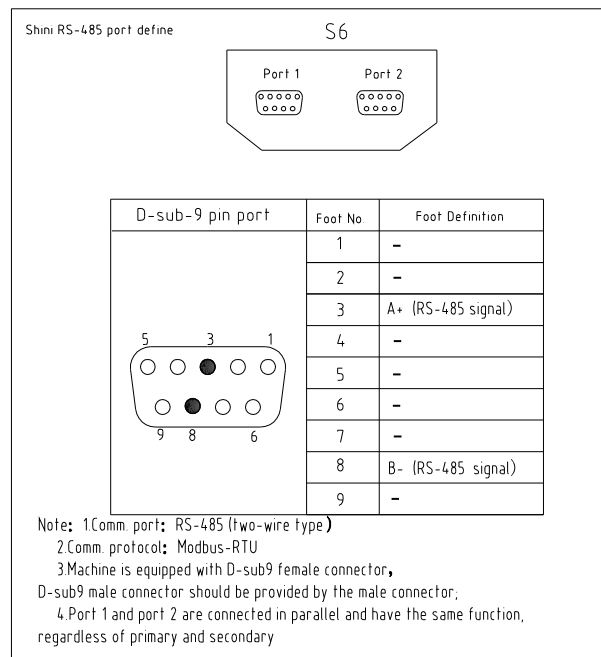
Shini RS-485 port define

S6

Port 1 Port 2

| D-sub-9 pin port | Foot No | Foot Definition |
|---|---|---|
| 5 3 1 / 9 8 6 | 1 | – |
| | 2 | – |
| | 3 | A+ (RS-485 signal) |
| | 4 | – |
| | 5 | – |
| | 6 | – |
| | 7 | – |
| | 8 | B- (RS-485 signal) |
| | 9 | – |

Note: 1.Comm. port: RS-485 (two-wire type)
2.Comm. protocol: Modbus-RTU
3.Machine is equipped with D-sub9 female connector,
D-sub9 male connector should be provided by the male connector;
4.Port 1 and port 2 are connected in parallel and have the same function, regardless of primary and secondary